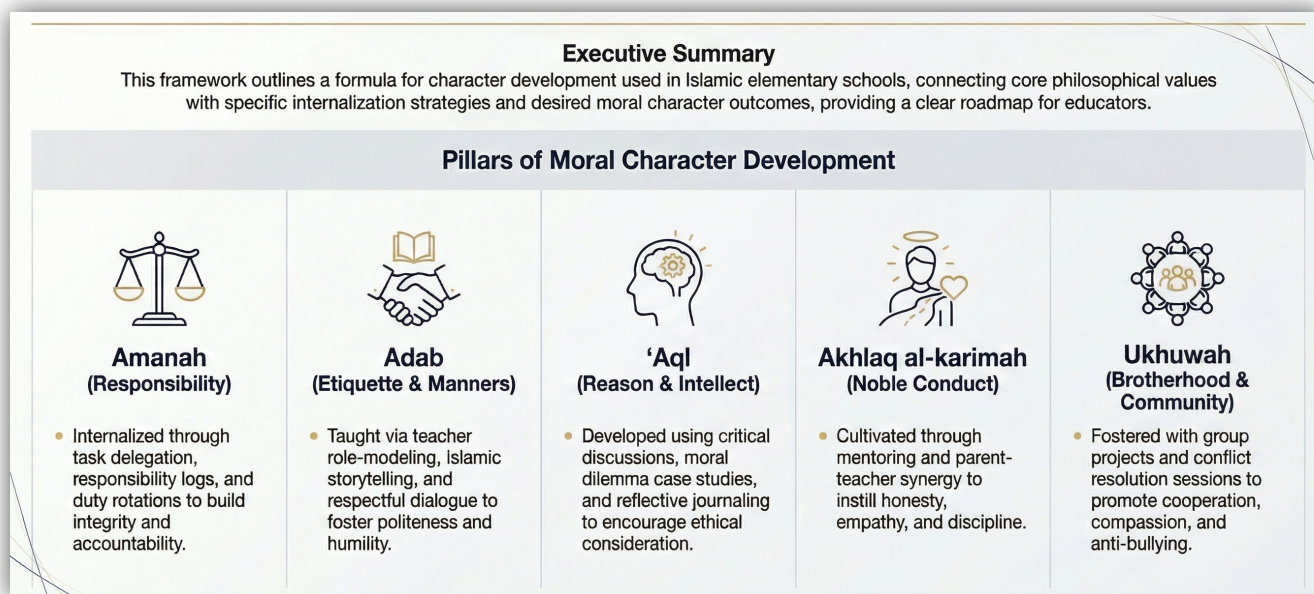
Executive Summary

This framework outlines a formula for character development used in Islamic elementary schools, connecting core philosophical values with specific internalization strategies and desired moral character outcomes, providing a clear roadmap for educators.

Pillars of Moral Character Development

Amanah
(Responsibility)

• Internalized through task delegation, responsibility logs, and duty rotations to build integrity and accountability.

Adab
(Etiquette & Manners)

• Taught via teacher role-modeling, Islamic storytelling, and respectful dialogue to foster politeness and humility.

'Aql
(Reason & Intellect)

• Developed using critical discussions, moral dilemma case studies, and reflective journaling to encourage ethical consideration.

Akhlaq al-karimah
(Noble Conduct)

• Cultivated through mentoring and parent-teacher synergy to instill honesty, empathy, and discipline.

Ukhuwah
(Brotherhood & Community)

• Fostered with group projects and conflict resolution sessions to promote cooperation, compassion, and anti-bullying.